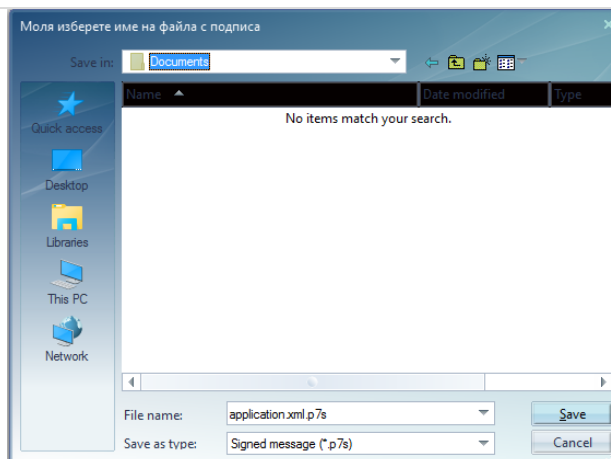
Моля изберете име на файла с подписа

Save in: Documents

Quick access

Desktop

Libraries

This PC

Network

| Name | Date modified | Type |
|---|---|---|

No items match your search.

File name: application.xml.p7s

Save as type: Signed message (*.p7s)

Save

Cancel